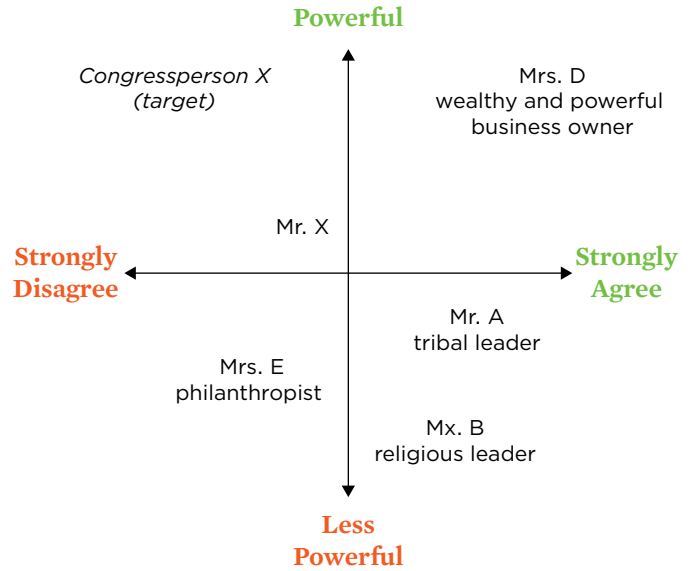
Powerful

Congressperson X
(target)

Mrs. D
wealthy and powerful
business owner

Mr. X

Strongly
Disagree

Strongly
Agree

Mr. A
tribal leader

Mrs. E
philanthropist

Mx. B
religious leader

Less
Powerful